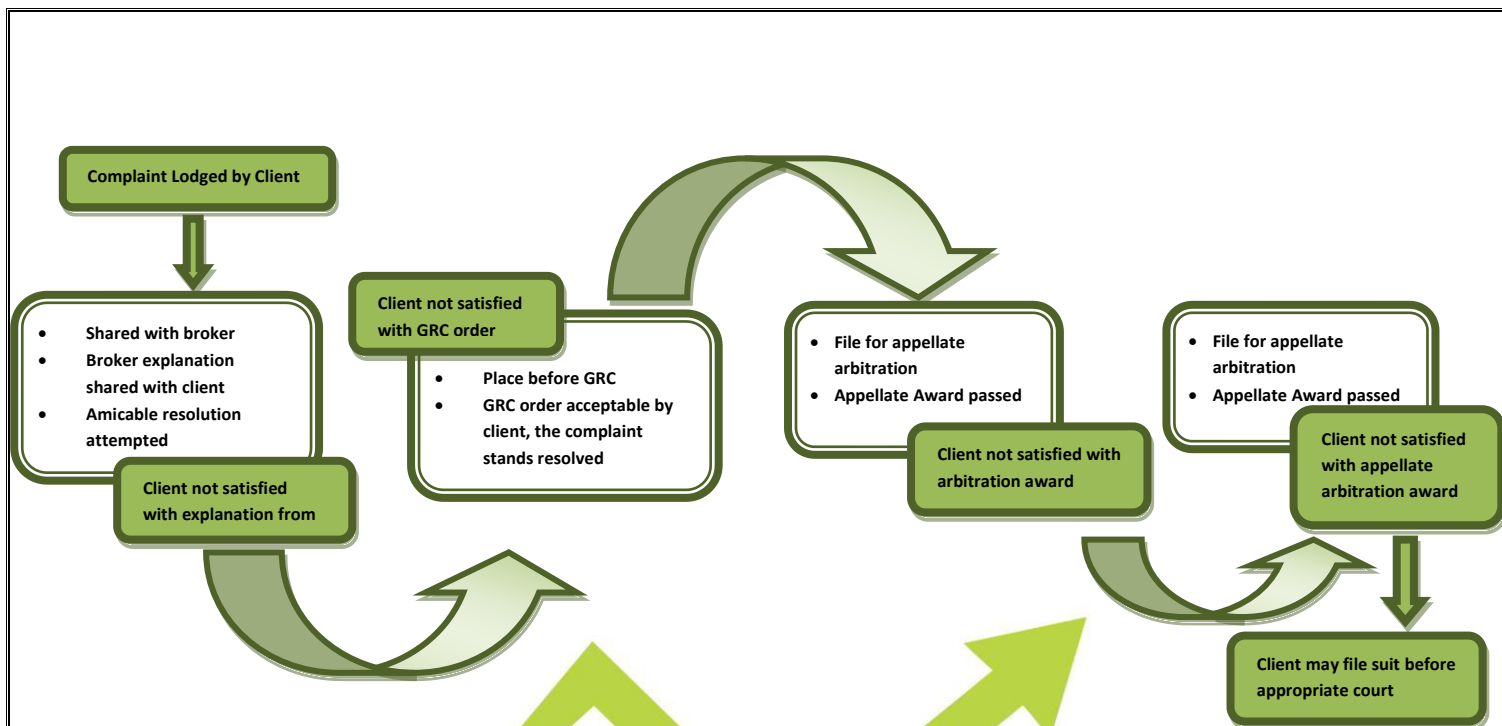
Complaint Lodged by Client

- Shared with broker
- Broker explanation shared with client
- Amicable resolution attempted

Client not satisfied with explanation from

Client not satisfied with GRC order

- Place before GRC
- GRC order acceptable by client, the complaint stands resolved

- File for appellate arbitration
- Appellate Award passed

Client not satisfied with arbitration award

- File for appellate arbitration
- Appellate Award passed

Client not satisfied with appellate arbitration award

Client may file suit before appropriate court